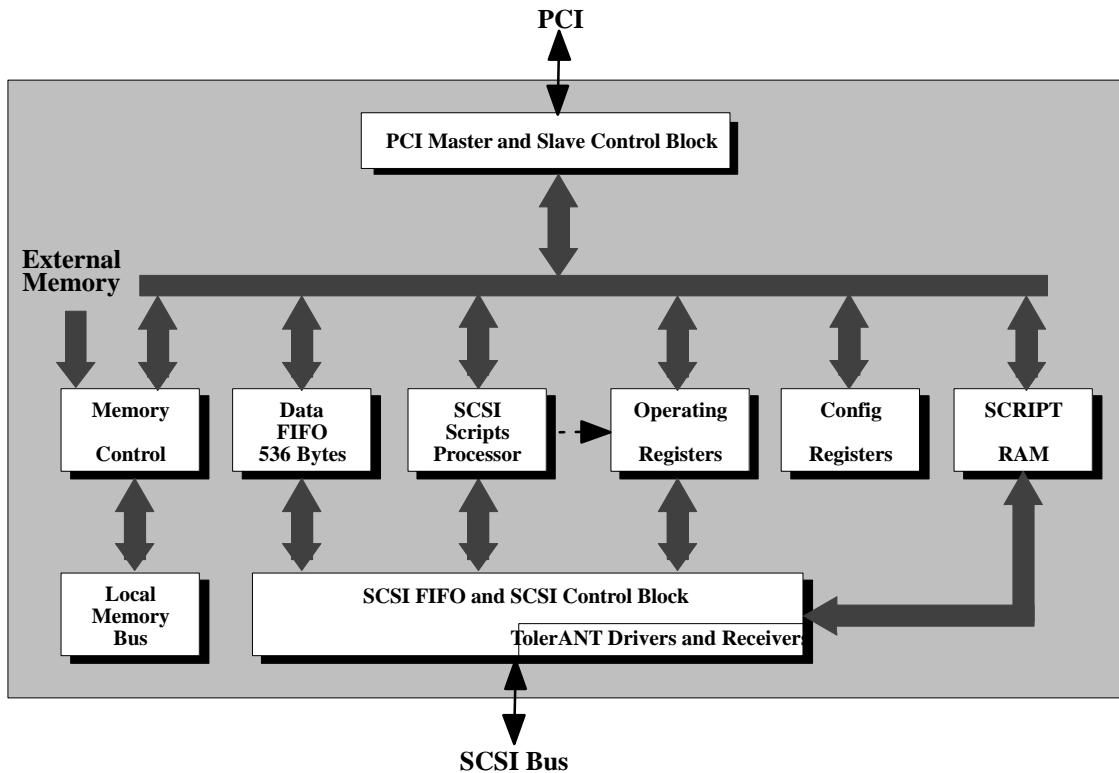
PCI

PCI Master and Slave Control Block

External Memory

Memory Control

Data FIFO 536 Bytes

SCSI Scripts Processor

Operating Registers

Config Registers

SCRIPT RAM

Local Memory Bus

SCSI FIFO and SCSI Control Block

TolerANT Drivers and Receivers

SCSI Bus